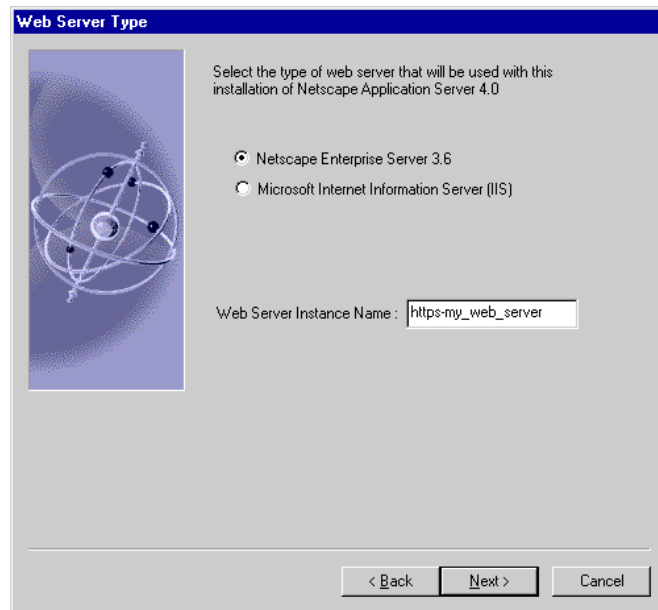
Web Server Type

Select the type of web server that will be used with this installation of Netscape Application Server 4.0

Netscape Enterprise Server 3.6

Microsoft Internet Information Server (IIS)

Web Server Instance Name : https-my_web_server

< Back
Next >
Cancel